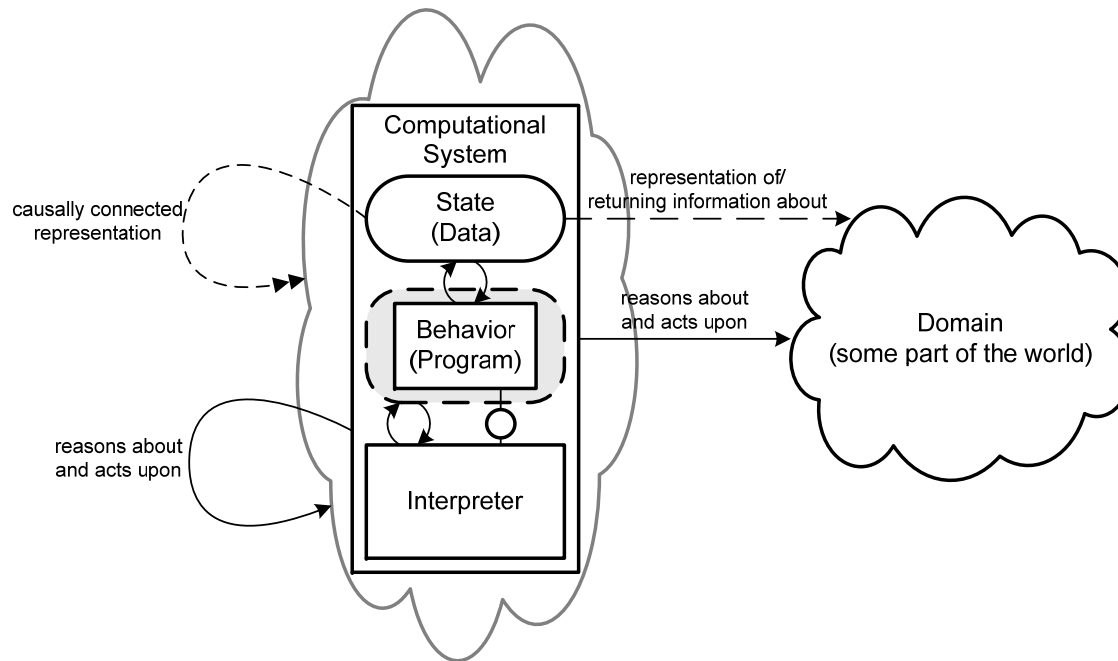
Computational System

causally connected representation

State (Data)

representation of/ returning information about

Behavior (Program)

reasons about and acts upon

Domain (some part of the world)

reasons about and acts upon

Interpreter